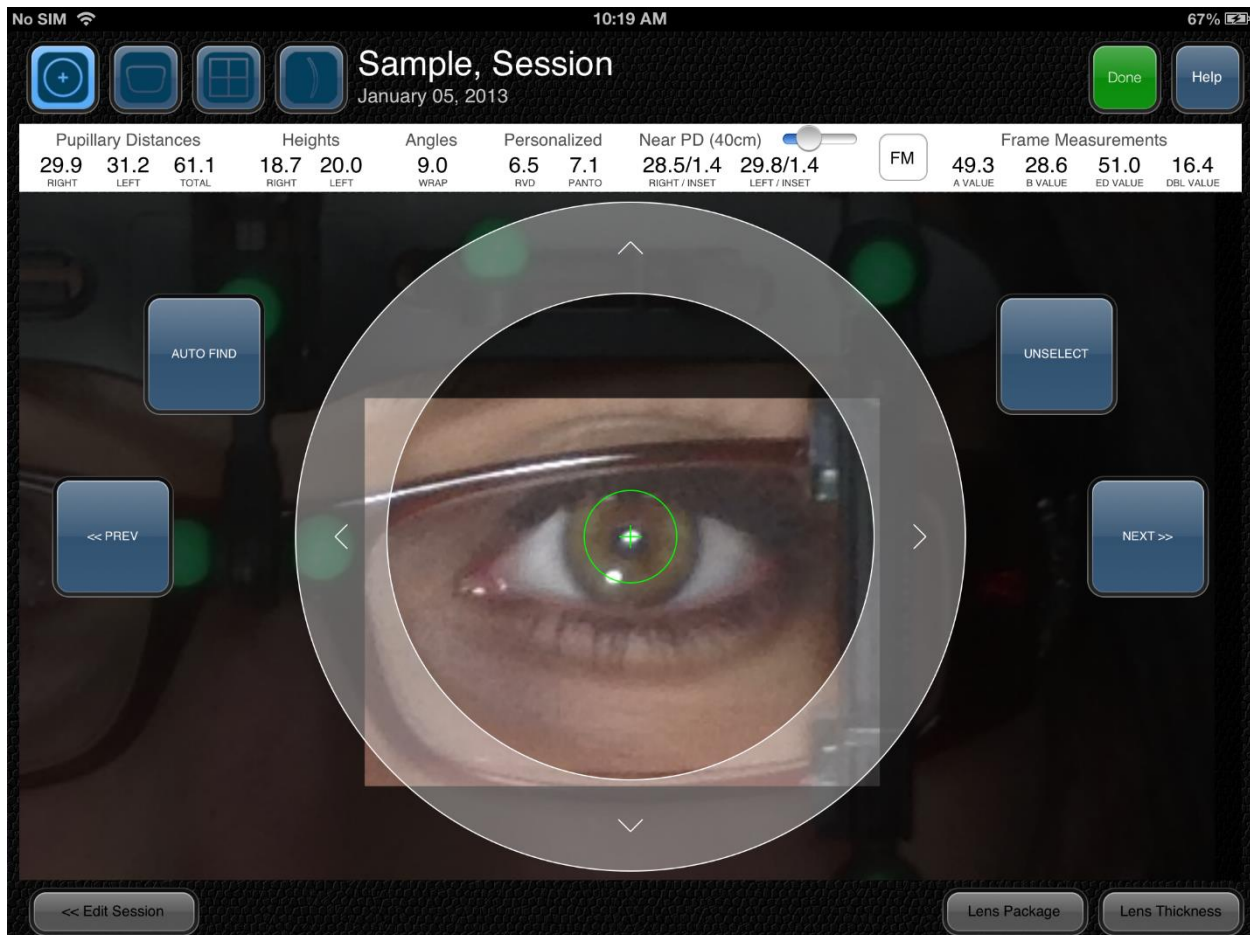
No SIM 10:19 AM 67%

Sample, Session
January 05, 2013

Done Help

Pupillary Distances
29.9 RIGHT 31.2 LEFT 61.1 TOTAL

Heights
18.7 RIGHT 20.0 LEFT

Angles
9.0 WRAP

Personalized
6.5 RVD 7.1 PANTO

Near PD (40cm)
28.5/1.4 RIGHT / INSET 29.8/1.4 LEFT / INSET

FM

Frame Measurements
49.3 A VALUE 28.6 B VALUE 51.0 ED VALUE 16.4 DBL VALUE

AUTO FIND

UNSELECT

<< PREV

NEXT >>

<< Edit Session

Lens Package

Lens Thickness